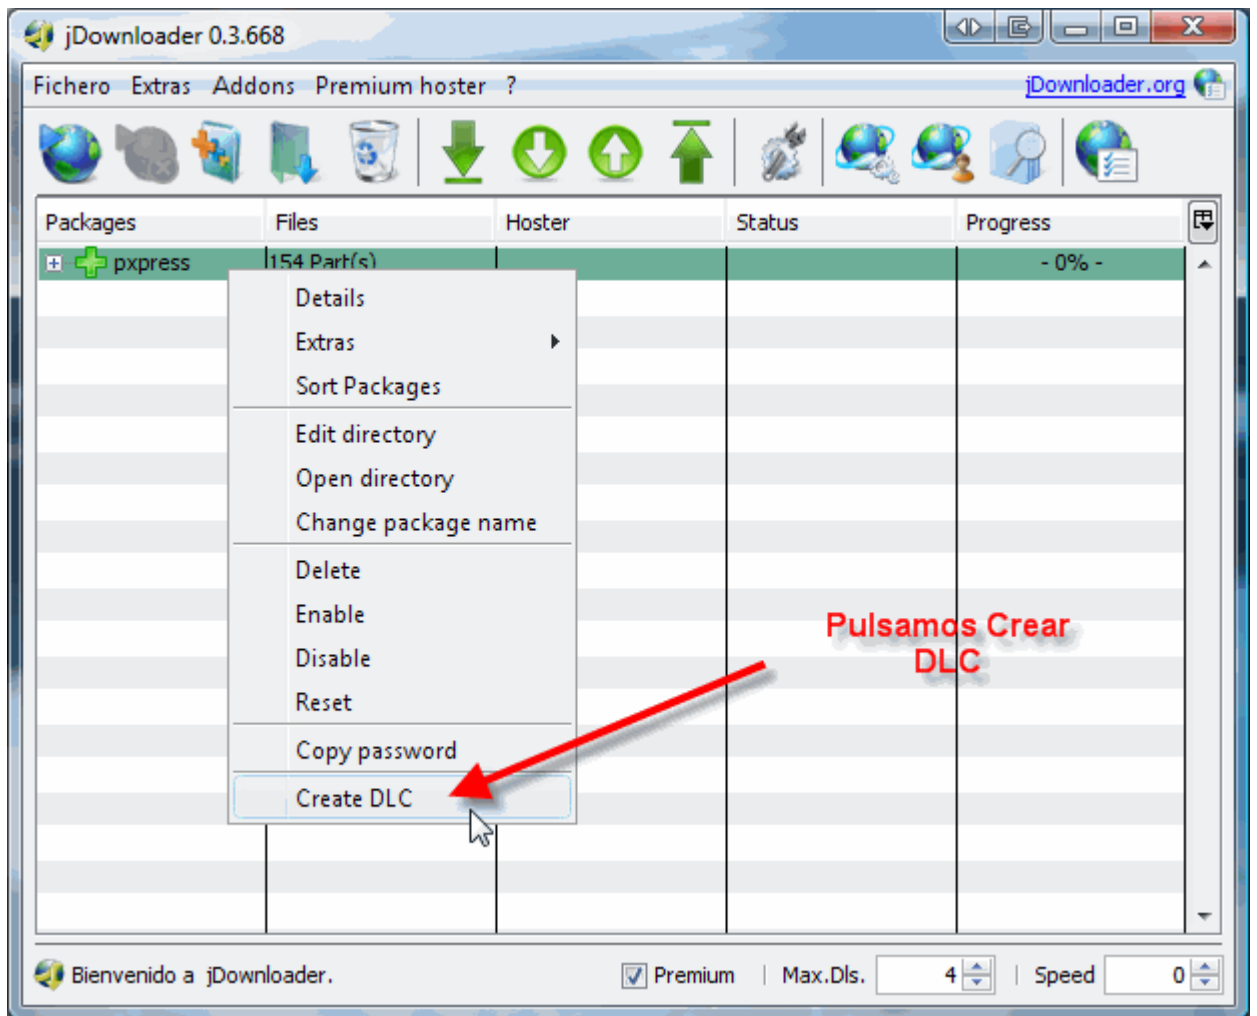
jDownloader 0.3.668

Fichero Extras Addons Premium hoster ?

jDownloader.org

| Packages | Files | Hoster | Status | Progress |
|---|---|---|---|---|
| pxpress | 154 Part(s) | | | - 0% - |

Details
Extras
Sort Packages
Edit directory
Open directory
Change package name
Delete
Enable
Disable
Reset
Copy password
Create DLC

Pulsamos Crear DLC

Bienvenido a jDownloader.

Premium | Max.Dls. 4 | Speed 0